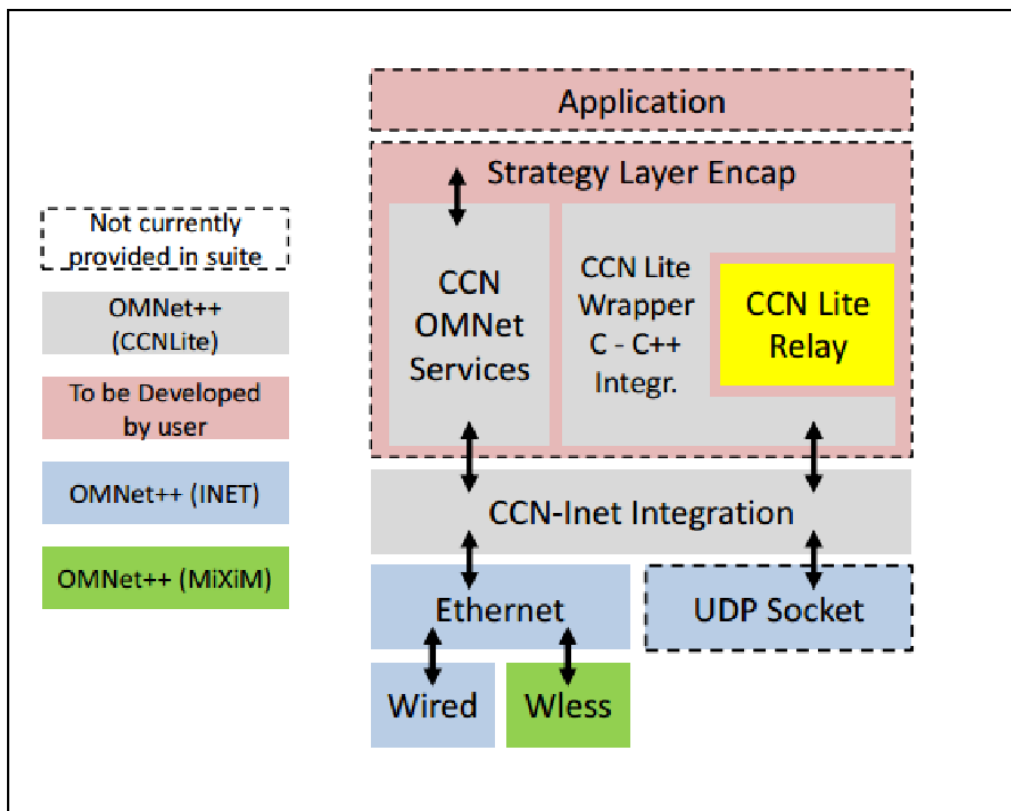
Not currently provided in suite

OMNet++ (CCNLite)

To be Developed by user

OMNet++ (INET)

OMNet++ (MiXiM)

Application

Strategy Layer Encap

CCN OMNet Services

CCN Lite Wrapper C - C++ Integr.

CCN Lite Relay

CCN-Inet Integration

Ethernet

UDP Socket

Wired

Wless